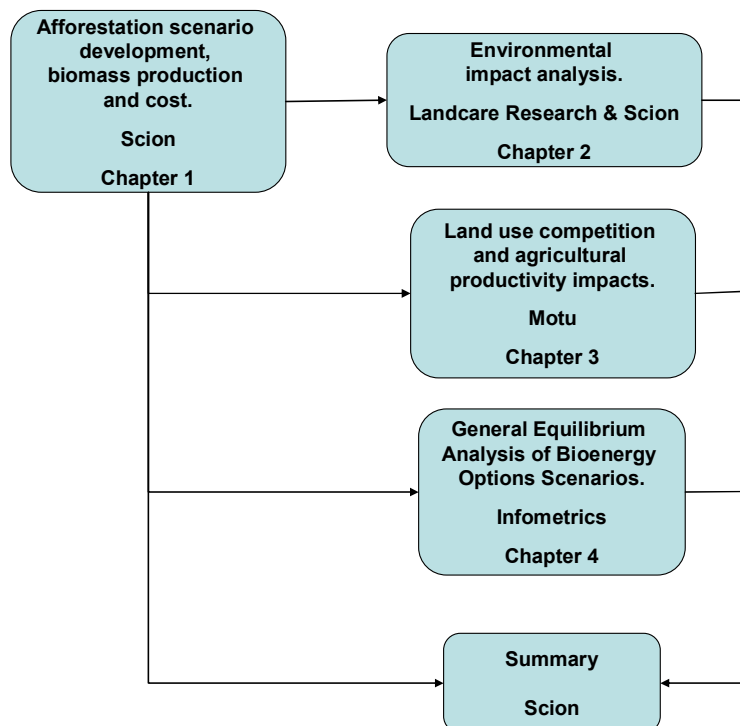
Afforestation scenario development, biomass production and cost.

Scion

Chapter 1

Environmental impact analysis.

Landcare Research & Scion

Chapter 2

Land use competition and agricultural productivity impacts.

Motu

Chapter 3

General Equilibrium Analysis of Bioenergy Options Scenarios.

Infometrics

Chapter 4

Summary

Scion